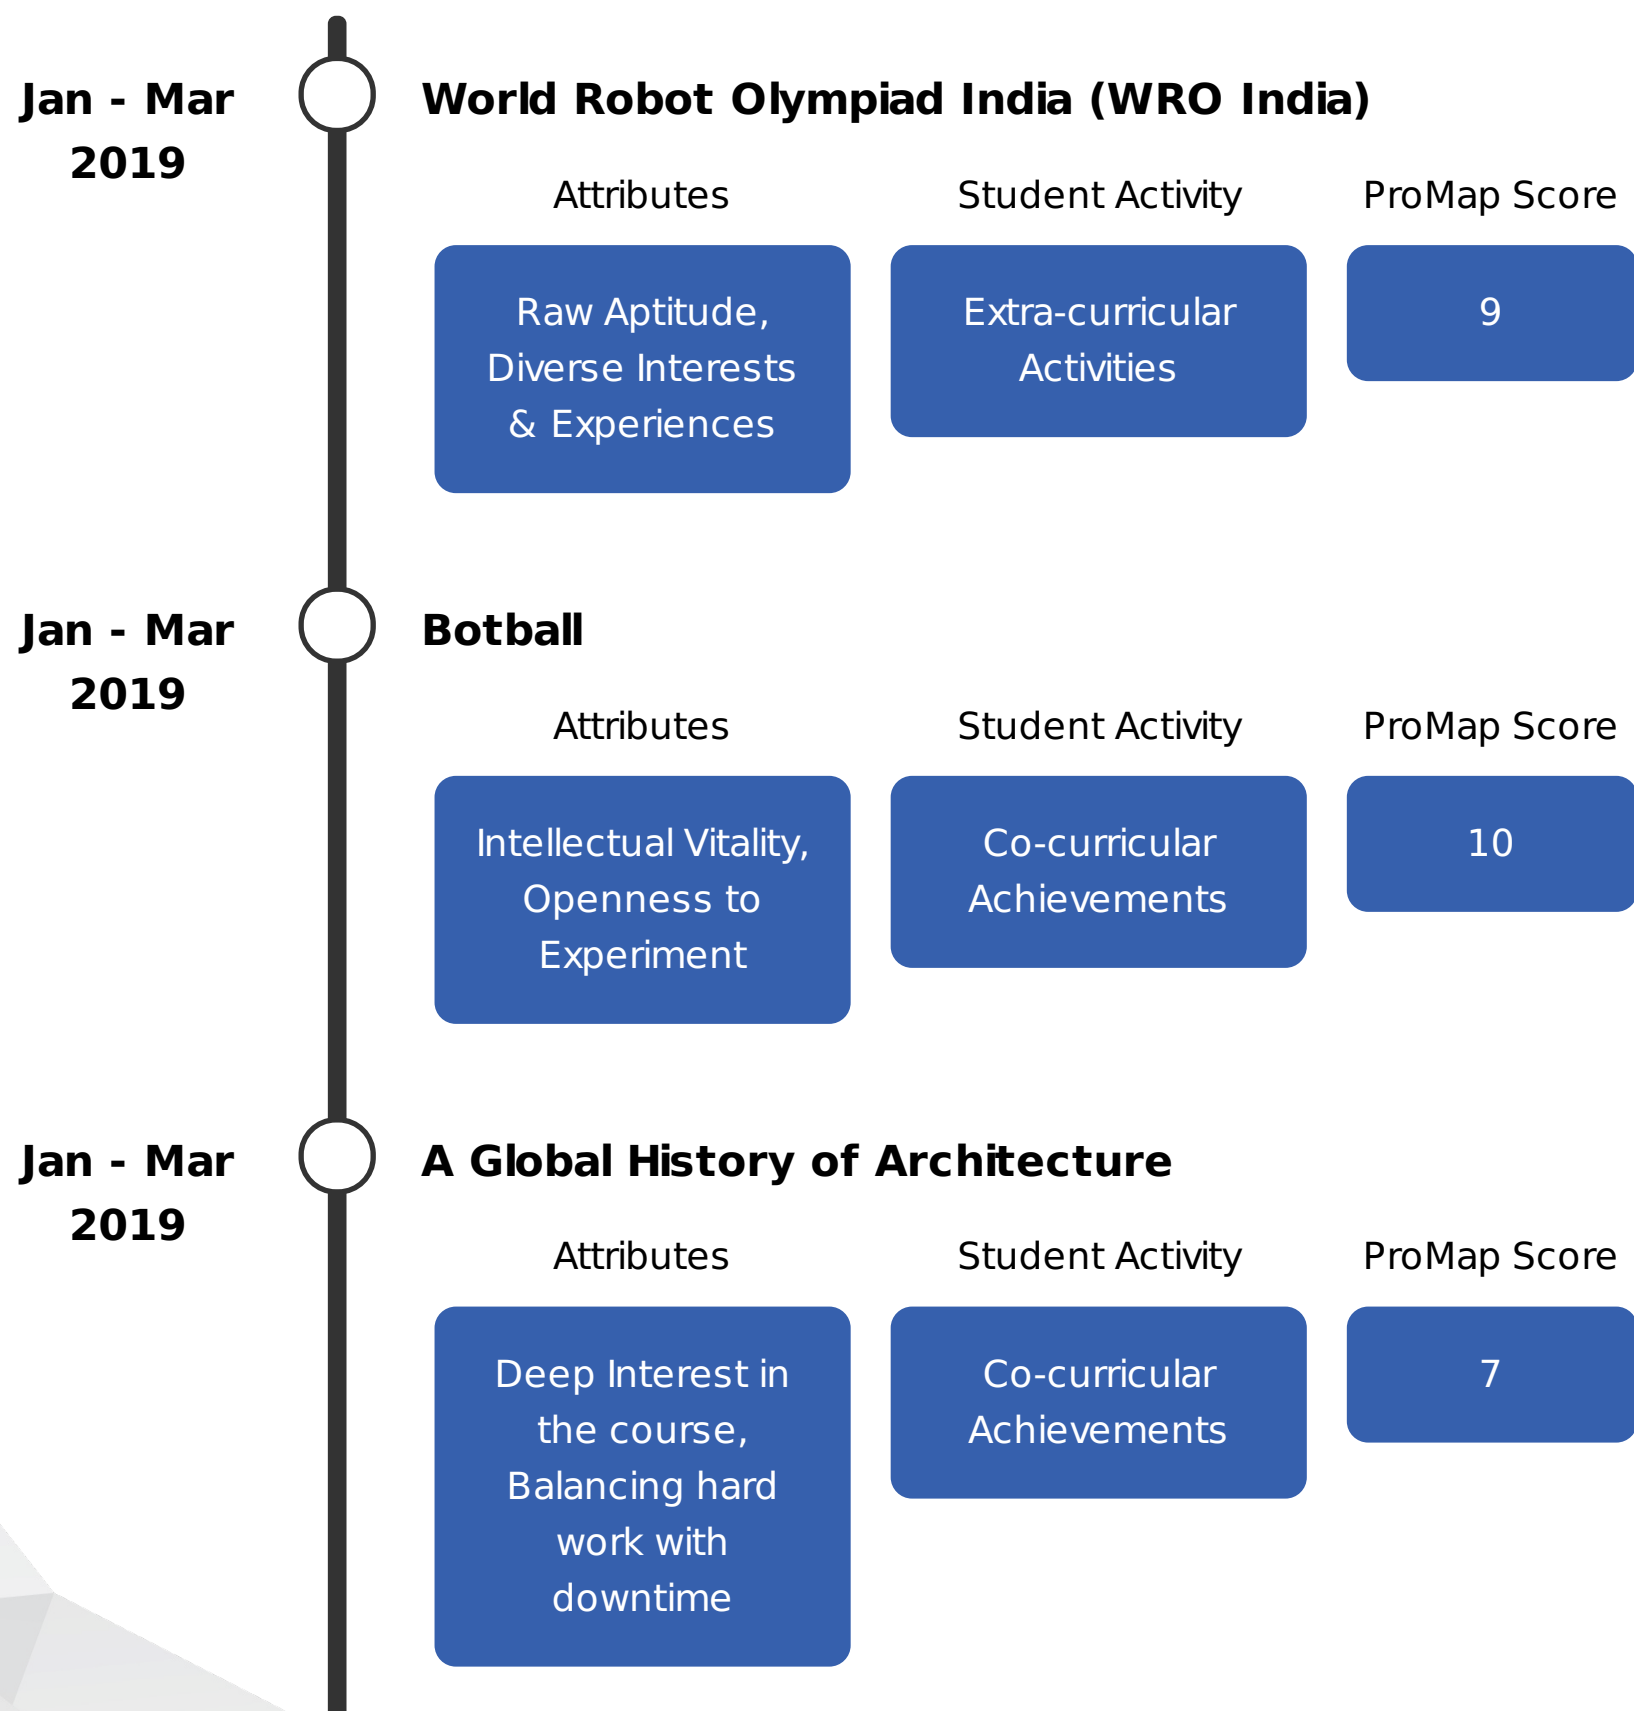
Jan - Mar 2019

World Robot Olympiad India (WRO India)

| Attributes | Student Activity | ProMap Score |
|---|---|---|
| Raw Aptitude, Diverse Interests & Experiences | Extra-curricular Activities | 9 |

Jan - Mar 2019

Botball

| Attributes | Student Activity | ProMap Score |
|---|---|---|
| Intellectual Vitality, Openness to Experiment | Co-curricular Achievements | 10 |

Jan - Mar 2019

A Global History of Architecture

| Attributes | Student Activity | ProMap Score |
|---|---|---|
| Deep Interest in the course, Balancing hard work with downtime | Co-curricular Achievements | 7 |